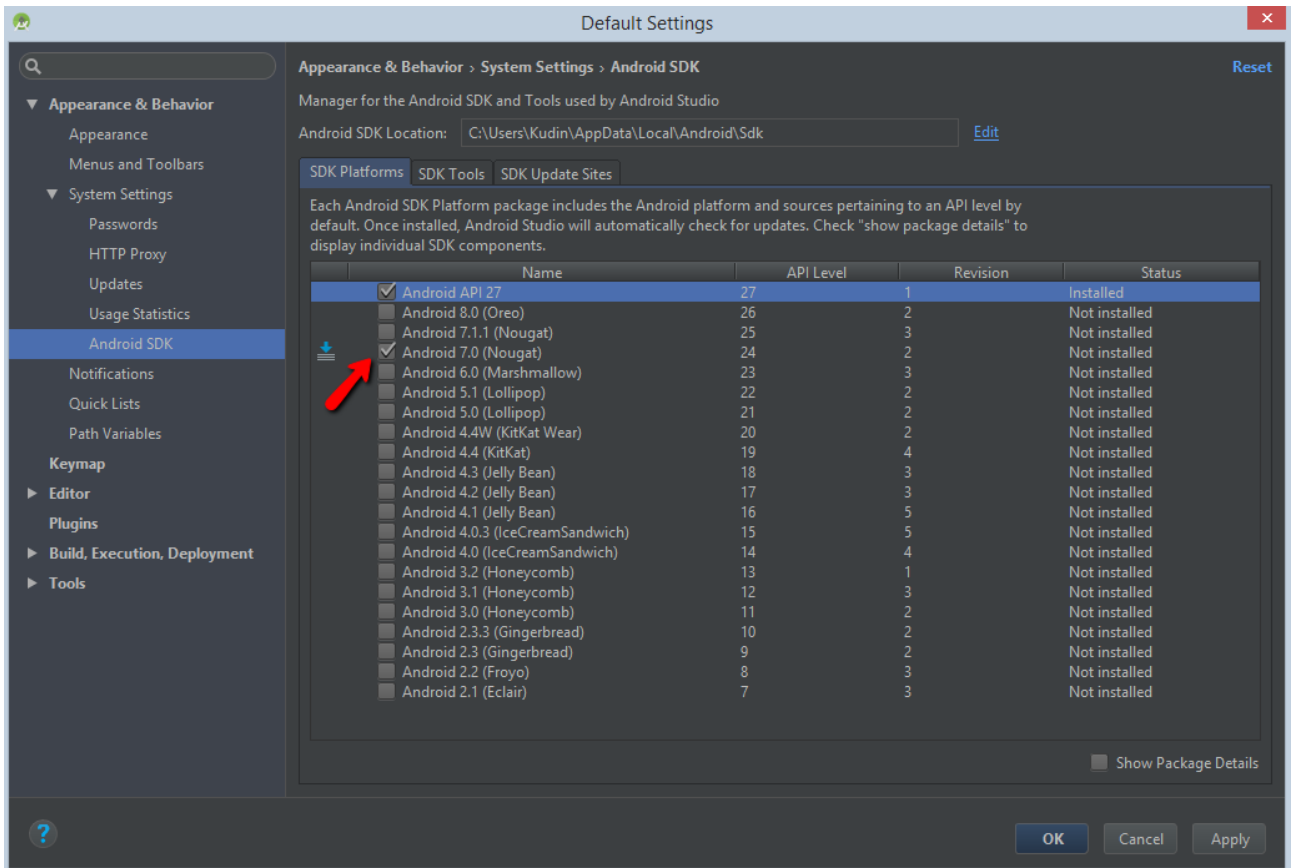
Default Settings

Appearance & Behavior
Appearance
Menus and Toolbars
System Settings
Passwords
HTTP Proxy
Updates
Usage Statistics
Android SDK
Notifications
Quick Lists
Path Variables
Keymap
Editor
Plugins
Build, Execution, Deployment
Tools

Appearance & Behavior › System Settings › Android SDK

Reset

Manager for the Android SDK and Tools used by Android Studio

Android SDK Location: C:\Users\Kudin\AppData\Local\Android\Sdk Edit

SDK Platforms | SDK Tools | SDK Update Sites

Each Android SDK Platform package includes the Android platform and sources pertaining to an API level by default. Once installed, Android Studio will automatically check for updates. Check "show package details" to display individual SDK components.

| Name | API Level | Revision | Status |
|---|---|---|---|
| Android API 27 | 27 | 1 | Installed |
| Android 8.0 (Oreo) | 26 | 2 | Not installed |
| Android 7.1.1 (Nougat) | 25 | 3 | Not installed |
| Android 7.0 (Nougat) | 24 | 2 | Not installed |
| Android 6.0 (Marshmallow) | 23 | 3 | Not installed |
| Android 5.1 (Lollipop) | 22 | 2 | Not installed |
| Android 5.0 (Lollipop) | 21 | 2 | Not installed |
| Android 4.4W (KitKat Wear) | 20 | 2 | Not installed |
| Android 4.4 (KitKat) | 19 | 4 | Not installed |
| Android 4.3 (Jelly Bean) | 18 | 3 | Not installed |
| Android 4.2 (Jelly Bean) | 17 | 3 | Not installed |
| Android 4.1 (Jelly Bean) | 16 | 5 | Not installed |
| Android 4.0.3 (IceCreamSandwich) | 15 | 5 | Not installed |
| Android 4.0 (IceCreamSandwich) | 14 | 4 | Not installed |
| Android 3.2 (Honeycomb) | 13 | 1 | Not installed |
| Android 3.1 (Honeycomb) | 12 | 3 | Not installed |
| Android 3.0 (Honeycomb) | 11 | 2 | Not installed |
| Android 2.3.3 (Gingerbread) | 10 | 2 | Not installed |
| Android 2.3 (Gingerbread) | 9 | 2 | Not installed |
| Android 2.2 (Froyo) | 8 | 3 | Not installed |
| Android 2.1 (Eclair) | 7 | 3 | Not installed |

Show Package Details

OK Cancel Apply